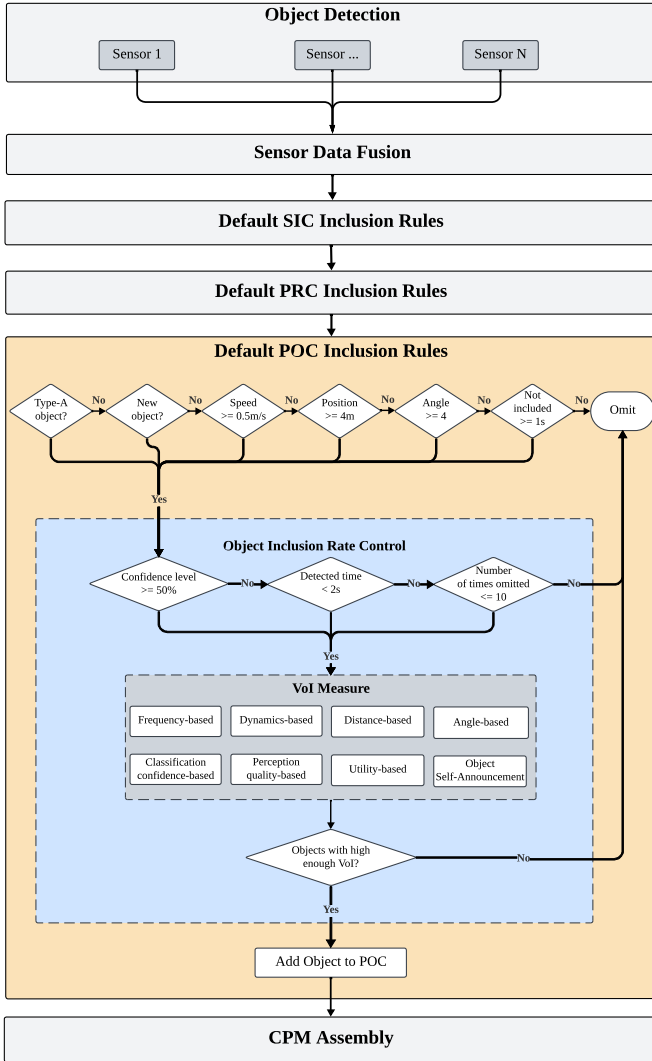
Object Detection

Sensor 1

Sensor ...

Sensor N

Sensor Data Fusion

Default SIC Inclusion Rules

Default PRC Inclusion Rules

Default POC Inclusion Rules

Type-A object?

No

New object?

No

Speed >= 0.5m/s

No

Position >= 4m

No

Angle >= 4

No

Not included >= 1s

No

Omit

Yes

Object Inclusion Rate Control

Confidence level >= 50%

No

Detected time < 2s

No

Number of times omitted <= 10

No

Yes

VoI Measure

Frequency-based

Dynamics-based

Distance-based

Angle-based

Classification confidence-based

Perception quality-based

Utility-based

Object Self-Announcement

Objects with high enough VoI?

No

Yes

Add Object to POC

CPM Assembly